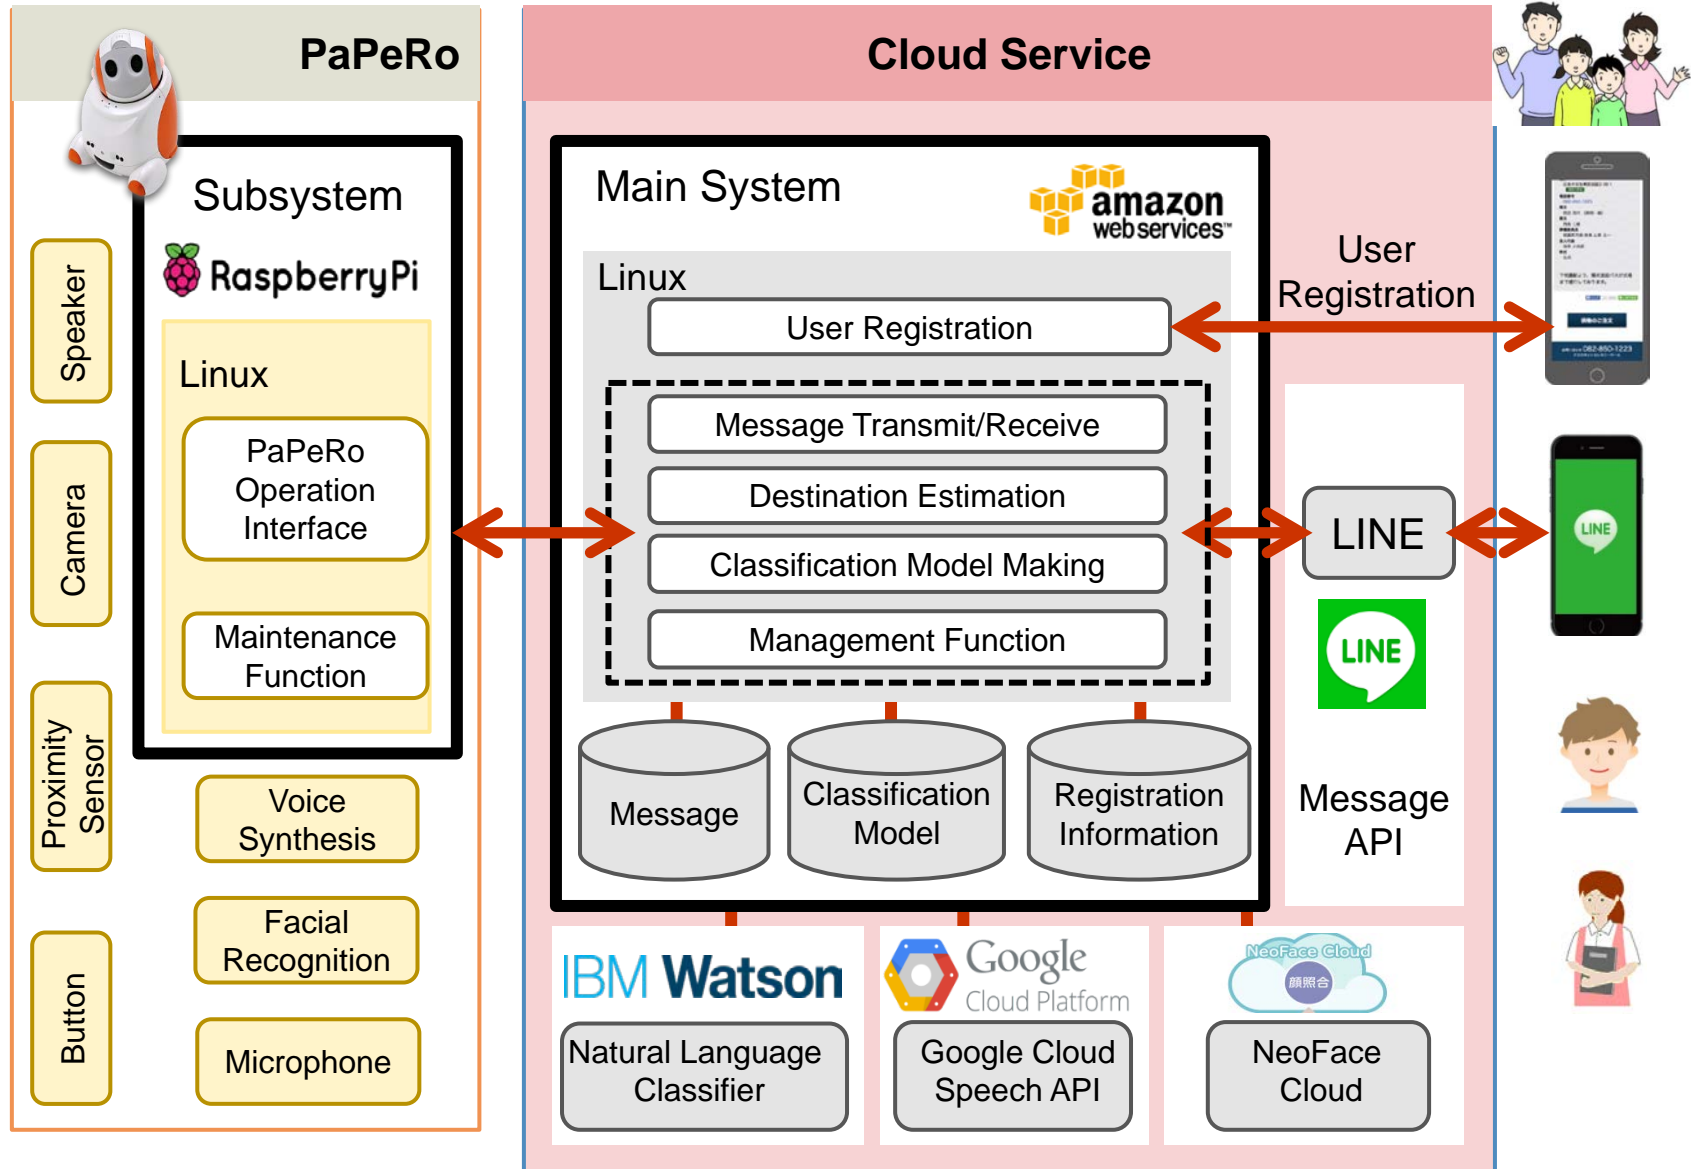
PaPeRo

Subsystem

RaspberryPi

Linux

PaPeRo Operation Interface

Maintenance Function

Speaker

Camera

Proximity Sensor

Button

Voice Synthesis

Facial Recognition

Microphone

Cloud Service

Main System

amazon webservices

Linux

User Registration

Message Transmit/Receive

Destination Estimation

Classification Model Making

Management Function

Message

Classification Model

Registration Information

User Registration

LINE

LINE

Message API

LINE

IBM Watson

Natural Language Classifier

Google Cloud Platform

Google Cloud Speech API

NeoFace Cloud

顔照合

NeoFace Cloud